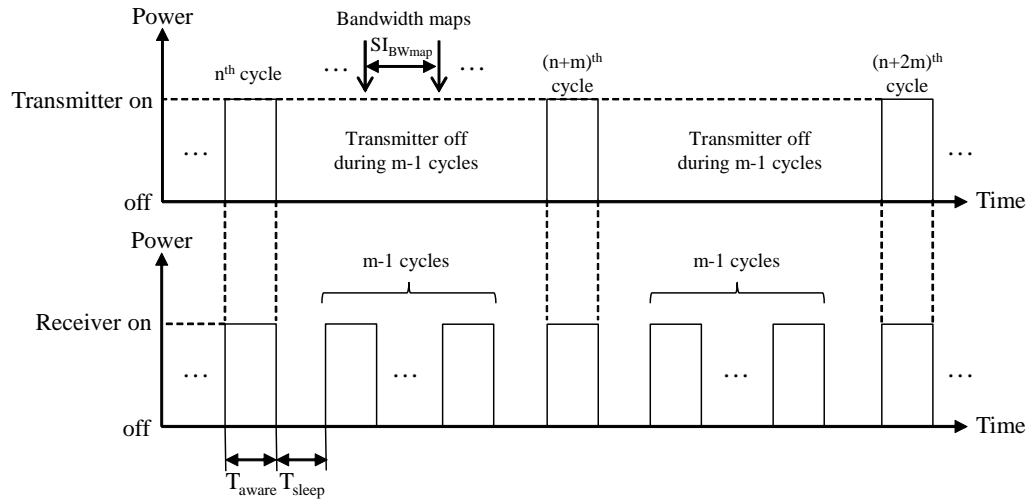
Power

Bandwidth maps

$SI_{BWmap}$

$n^{th}$ cycle

…

…

$(n+m)^{th}$ cycle

$(n+2m)^{th}$ cycle

Transmitter on

…

Transmitter off during m-1 cycles

Transmitter off during m-1 cycles

…

off

Time

Power

m-1 cycles

m-1 cycles

Receiver on

…

…

…

…

off

Time

$T_{aware}$ $T_{sleep}$